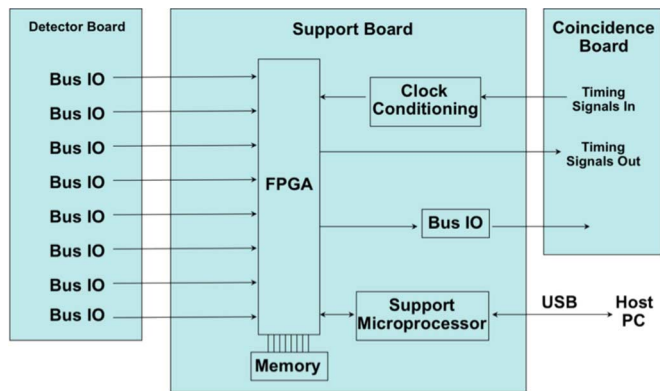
Detector Board

Bus IO
Bus IO
Bus IO
Bus IO
Bus IO
Bus IO
Bus IO
Bus IO

Support Board

FPGA

Clock Conditioning

Bus IO

Support Microprocessor

Memory

Coincidence Board

Timing Signals In

Timing Signals Out

USB

Host PC